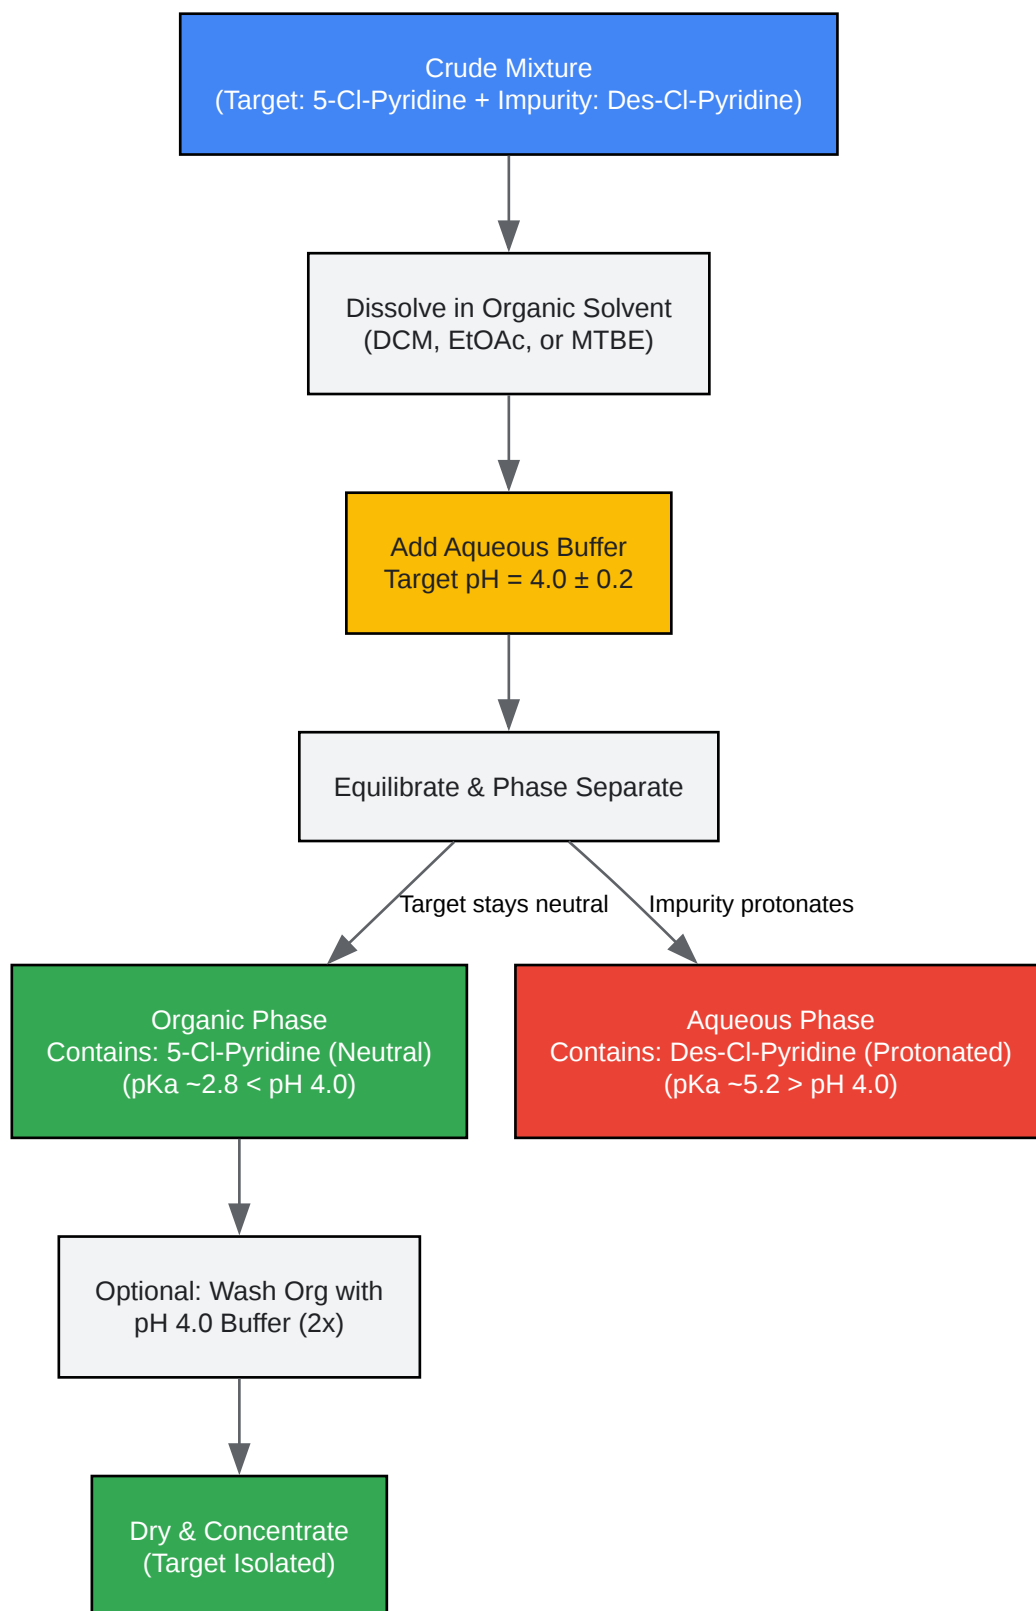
Crude Mixture
(Target: 5-Cl-Pyridine + Impurity: Des-Cl-Pyridine)

Dissolve in Organic Solvent
(DCM, EtOAc, or MTBE)

Add Aqueous Buffer
Target pH = 4.0 ± 0.2

Equilibrate & Phase Separate

Target stays neutral

Impurity protonates

Organic Phase
Contains: 5-Cl-Pyridine (Neutral)
(pKa ~2.8 < pH 4.0)

Aqueous Phase
Contains: Des-Cl-Pyridine (Protonated)
(pKa ~5.2 > pH 4.0)

Optional: Wash Org with
pH 4.0 Buffer (2x)

Dry & Concentrate
(Target Isolated)